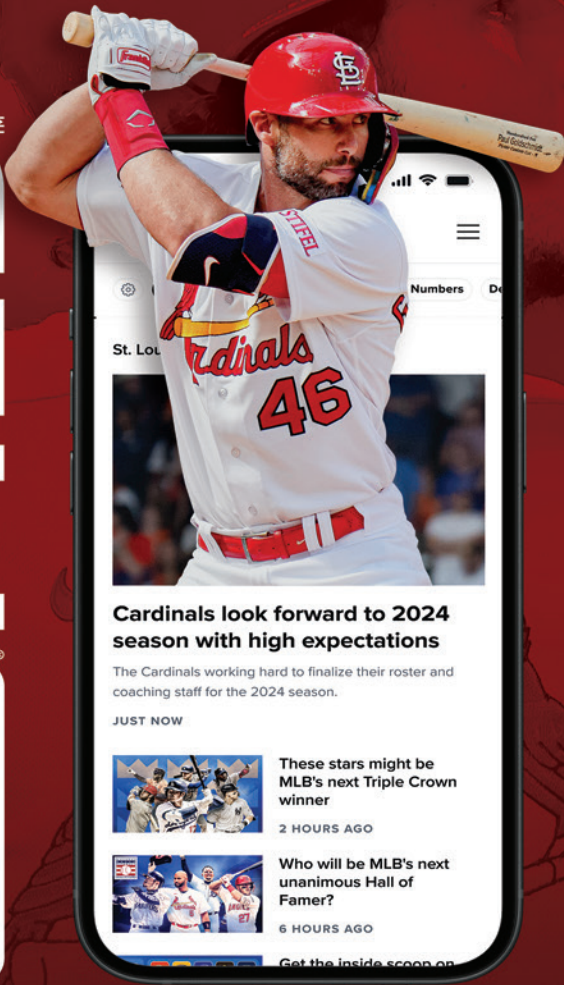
E

STL

STIFEL

Numbers

De

St. Lou

Cardinals

46

Cardinals look forward to 2024 season with high expectations

The Cardinals working hard to finalize their roster and coaching staff for the 2024 season.

JUST NOW

These stars might be MLB's next Triple Crown winner

2 HOURS AGO

Who will be MLB's next unanimous Hall of Famer?

6 HOURS AGO

Get the inside scoop on